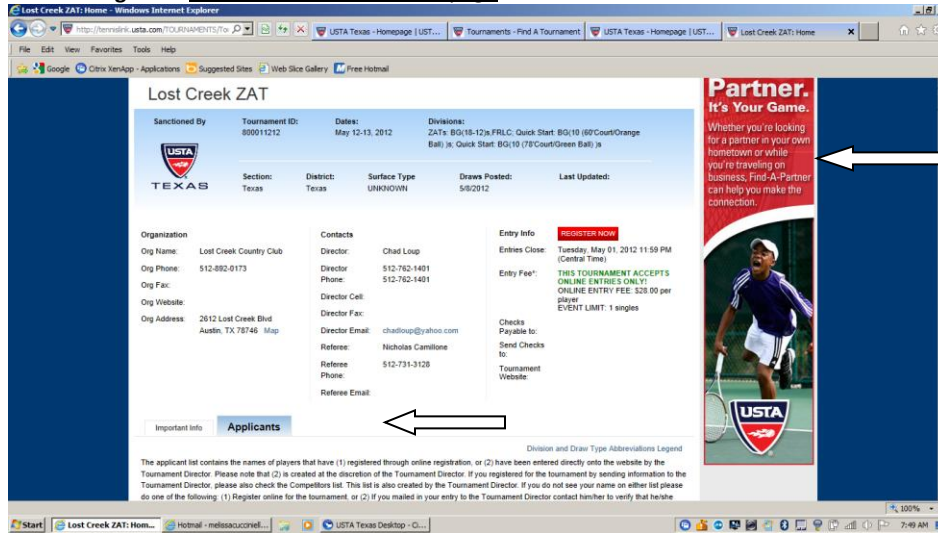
Lost Creek ZAT: Home - Windows Internet Explorer

http://tennislink.usta.com/TOURNAMENTS/To

USTA Texas - Homepage | UST... Tournaments - Find A Tournament USTA Texas - Homepage | UST... Lost Creek ZAT: Home

File Edit View Favorites Tools Help

Google Citrix XenApp - Applications Suggested Sites Web Slice Gallery Free Hotmail

Lost Creek ZAT

| Sanctioned By | Tournament ID: | Dates: | Divisions: |
|---|---|---|---|
| | 800011212 | May 12-13, 2012 | ZATs: BG(18-12)s,FRLC; Quick Start: BG(10 (60'Court/Orange Ball) )s; Quick Start: BG(10 (78'Court/Green Ball) )s |

USTA TEXAS

| Section: | District: | Surface Type | Draws Posted: | Last Updated: |
|---|---|---|---|---|
| Texas | Texas | UNKNOWN | 5/8/2012 | |

Organization
Org Name: Lost Creek Country Club
Org Phone: 512-892-0173
Org Fax:
Org Website:
Org Address: 2612 Lost Creek Blvd Austin, TX 78746 Map

Contacts
Director: Chad Loup
Director Phone: 512-762-1401 512-762-1401
Director Cell:
Director Fax:
Director Email: chadloup@yahoo.com
Referee: Nicholas Camillone
Referee Phone: 512-731-3128
Referee Email:

Entry Info REGISTER NOW
Entries Close: Tuesday, May 01, 2012 11:59 PM (Central Time)
Entry Fee*: THIS TOURNAMENT ACCEPTS ONLINE ENTRIES ONLY! ONLINE ENTRY FEE: $28.00 per player EVENT LIMIT: 1 singles
Checks Payable to:
Send Checks to:
Tournament Website:

Important Info Applicants

Division and Draw Type Abbreviations Legend

The applicant list contains the names of players that have (1) registered through online registration, or (2) have been entered directly onto the website by the Tournament Director. Please note that (2) is created at the discretion of the Tournament Director. If you registered for the tournament by sending information to the Tournament Director, please also check the Competitors list. This list is also created by the Tournament Director. If you do not see your name on either list please do one of the following: (1) Register online for the tournament, or (2) If you mailed in your entry to the Tournament Director contact him/her to verify that he/she

Partner.
It's Your Game.
Whether you're looking for a partner in your own hometown or while you're traveling on business, Find-A-Partner can help you make the connection.
USTA

100%

Start Lost Creek ZAT: Hom... Hotmail - melissacucconiell... USTA Texas Desktop - Ci... 7:49 AM